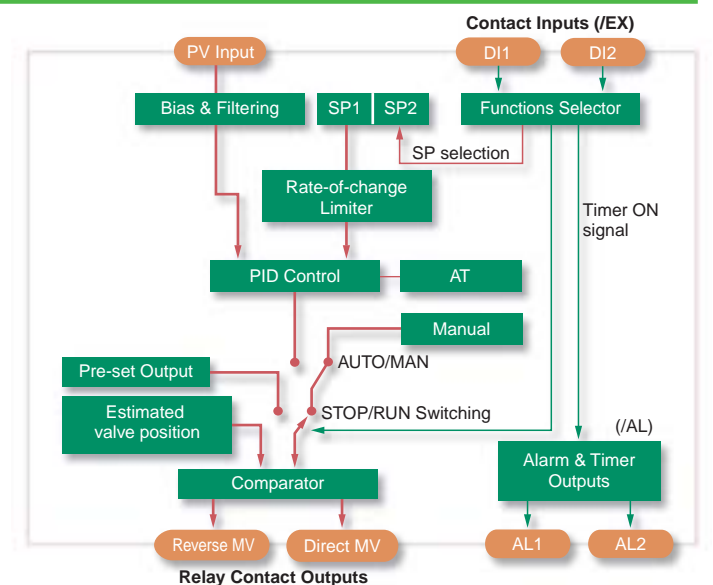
Contact Inputs (/EX)

PV Input

DI1

DI2

Bias & Filtering

SP1

SP2

Functions Selector

SP selection

Rate-of-change Limiter

Timer ON signal

PID Control

AT

Manual

AUTO/MAN

Pre-set Output

Estimated valve position

STOP/RUN Switching

(/AL)

Alarm & Timer Outputs

Comparator

Reverse MV

Direct MV

AL1

AL2

Relay Contact Outputs